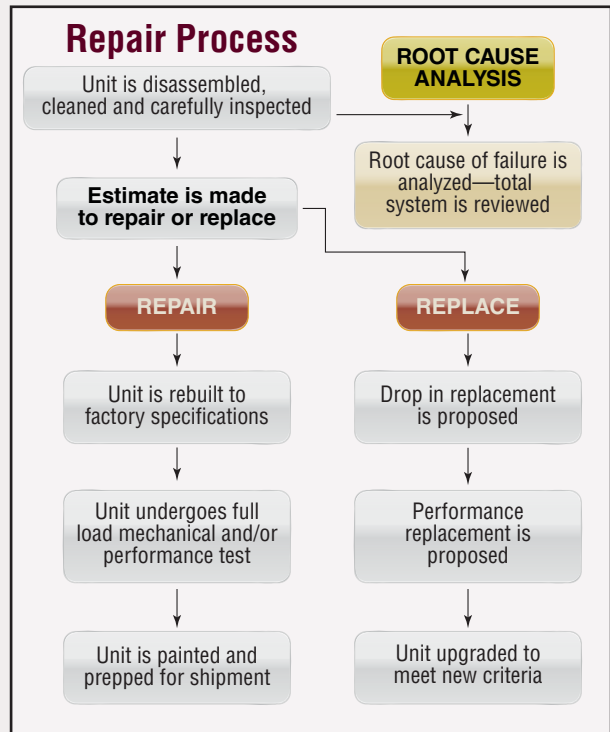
Repair Process

Unit is disassembled, cleaned and carefully inspected

ROOT CAUSE ANALYSIS

Root cause of failure is analyzed—total system is reviewed

Estimate is made to repair or replace

REPAIR

REPLACE

Unit is rebuilt to factory specifications

Drop in replacement is proposed

Unit undergoes full load mechanical and/or performance test

Performance replacement is proposed

Unit is painted and prepped for shipment

Unit upgraded to meet new criteria